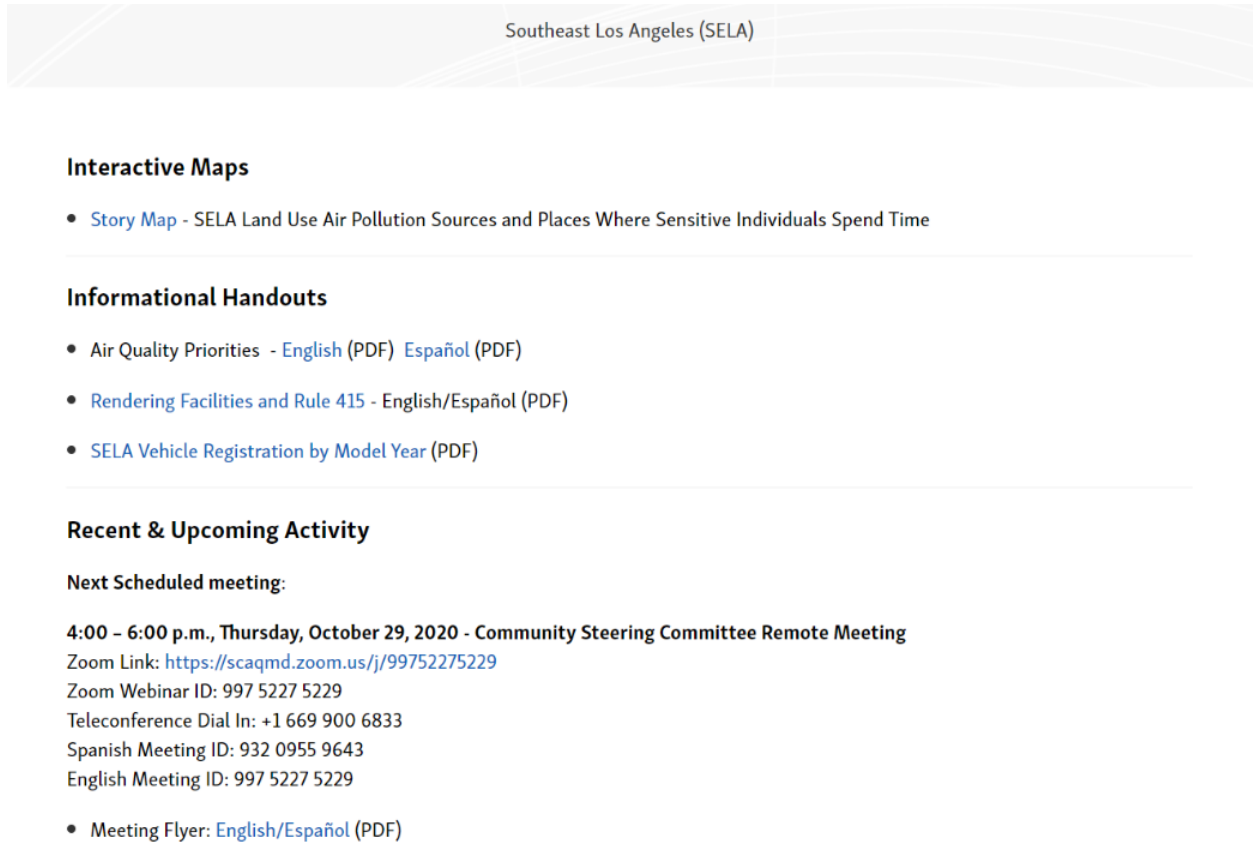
Southeast Los Angeles (SELA)

Interactive Maps

- Story Map - SELA Land Use Air Pollution Sources and Places Where Sensitive Individuals Spend Time

Informational Handouts

- Air Quality Priorities - English (PDF) Español (PDF)
- Rendering Facilities and Rule 415 - English/Español (PDF)
- SELA Vehicle Registration by Model Year (PDF)

Recent & Upcoming Activity

Next Scheduled meeting:

4:00 – 6:00 p.m., Thursday, October 29, 2020 - Community Steering Committee Remote Meeting
Zoom Link: https://scaqmd.zoom.us/j/99752275229
Zoom Webinar ID: 997 5227 5229
Teleconference Dial In: +1 669 900 6833
Spanish Meeting ID: 932 0955 9643
English Meeting ID: 997 5227 5229

- Meeting Flyer: English/Español (PDF)